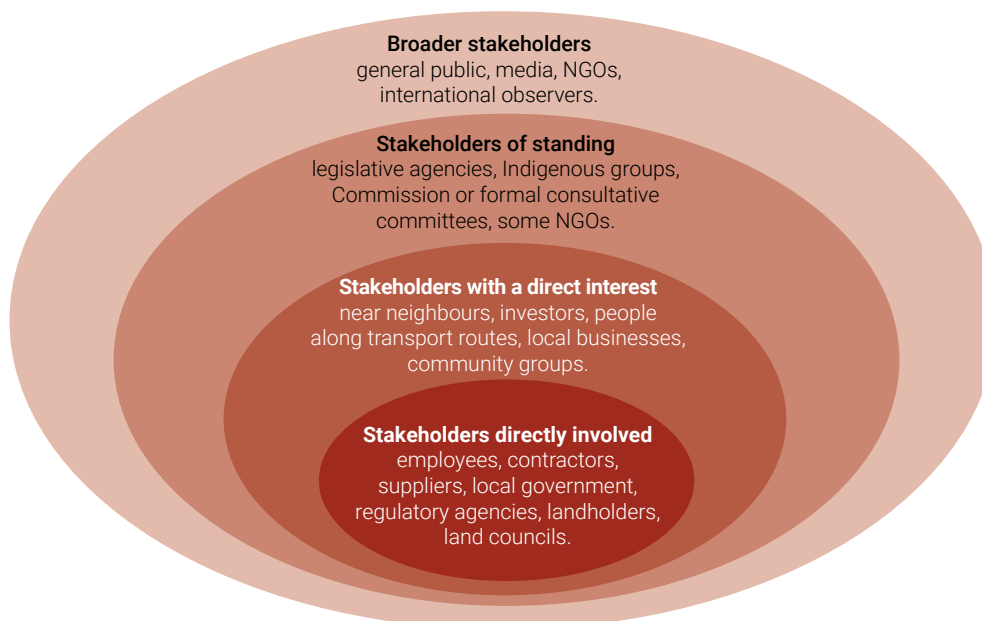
**Broader stakeholders**
general public, media, NGOs, international observers.

**Stakeholders of standing**
legislative agencies, Indigenous groups, Commission or formal consultative committees, some NGOs.

**Stakeholders with a direct interest**
near neighbours, investors, people along transport routes, local businesses, community groups.

**Stakeholders directly involved**
employees, contractors, suppliers, local government, regulatory agencies, landholders, land councils.